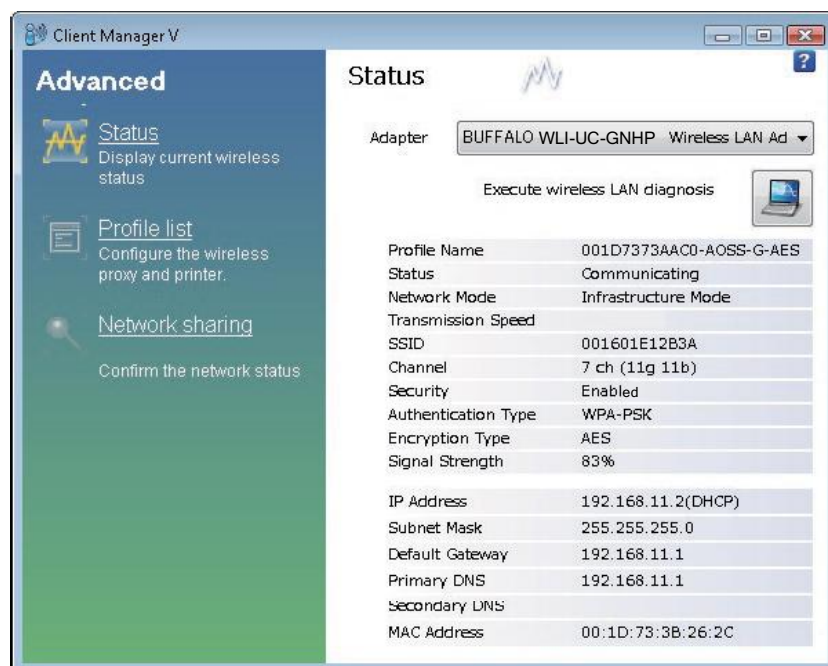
Client Manager V

Advanced

Status
Display current wireless status

Profile list
Configure the wireless proxy and printer.

Network sharing

Confirm the network status

Status

?

Adapter BUFFALO WLI-UC-GNHP Wireless LAN Ad

Execute wireless LAN diagnosis

| | |
|---|---|
| Profile Name | 001D7373AAC0-AOSS-G-AES |
| Status | Communicating |
| Network Mode | Infrastructure Mode |
| Transmission Speed | |
| SSID | 001601E12B3A |
| Channel | 7 ch (11g 11b) |
| Security | Enabled |
| Authentication Type | WPA-PSK |
| Encryption Type | AES |
| Signal Strength | 83% |
| IP Address | 192.168.11.2(DHCP) |
| Subnet Mask | 255.255.255.0 |
| Default Gateway | 192.168.11.1 |
| Primary DNS | 192.168.11.1 |
| Secondary DNS | |
| MAC Address | 00:1D:73:3B:26:2C |